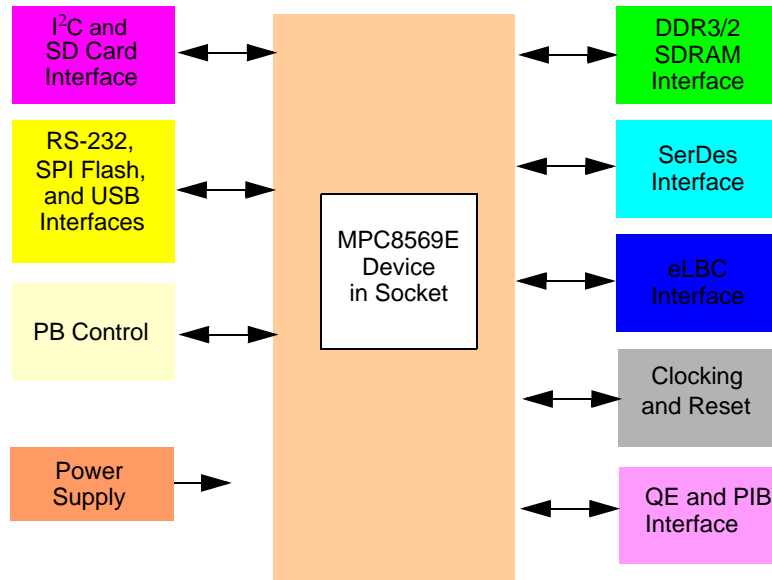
$I^2C$ and SD Card Interface

RS-232, SPI Flash, and USB Interfaces

PB Control

Power Supply

MPC8569E Device in Socket

DDR3/2 SDRAM Interface

SerDes Interface

eLBC Interface

Clocking and Reset

QE and PIB Interface